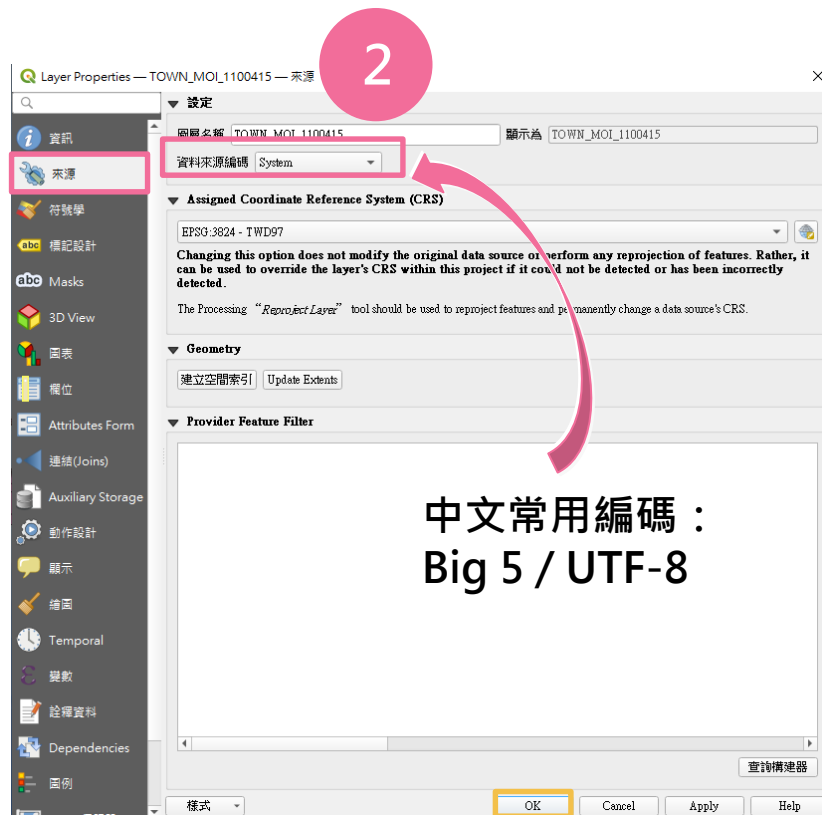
Layer Properties — TOWN_MOI_1100415 — 來源

2

資訊
來源
符號學
標記設計
Masks
3D View
圖表
欄位
Attributes Form
連結(Joins)
Auxiliary Storage
動作設計
顯示
繪圖
Temporal
變數
詮釋資料
Dependencies
圖例

設定

圖層名稱 TOWN_MOI_1100415 顯示為 TOWN_MOI_1100415

資料來源編碼 System

Assigned Coordinate Reference System (CRS)

EPSG:3824 - TWD97

Changing this option does not modify the original data source or perform any reprojection of features. Rather, it can be used to override the layer's CRS within this project if it could not be detected or has been incorrectly detected.

The Processing "Reproject Layer" tool should be used to reproject features and permanently change a data source's CRS.

Geometry

建立空間索引 Update Extents

Provider Feature Filter

中文常用編碼：
Big 5 / UTF-8

查詢構建器

樣式 OK Cancel Apply Help